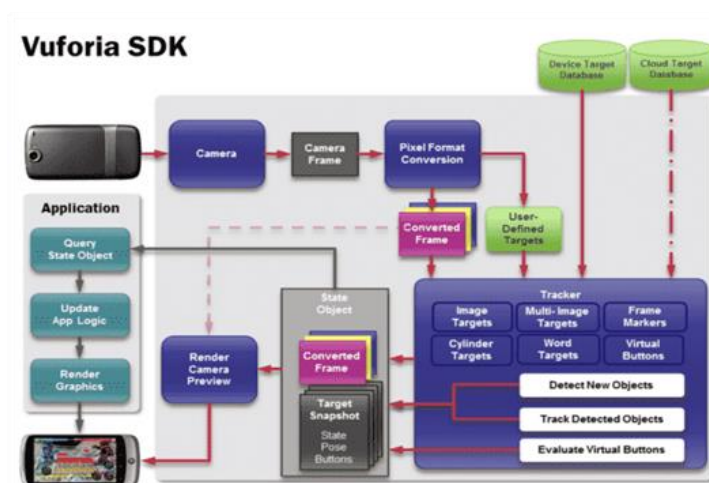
Vuforia SDK

Device Target Database

Cloud Target Database

Camera

Camera Frame

Pixel Format Conversion

Application

Query State Object

Update App Logic

Render Graphics

Converted Frame

User-Defined Targets

State Object

Converted Frame

Target Snapshot

State Pose Buttons

Render Camera Preview

Tracker

Image Targets

Multi-Image Targets

Frame Markers

Cylinder Targets

Word Targets

Virtual Buttons

Detect New Objects

Track Detected Objects

Evaluate Virtual Buttons